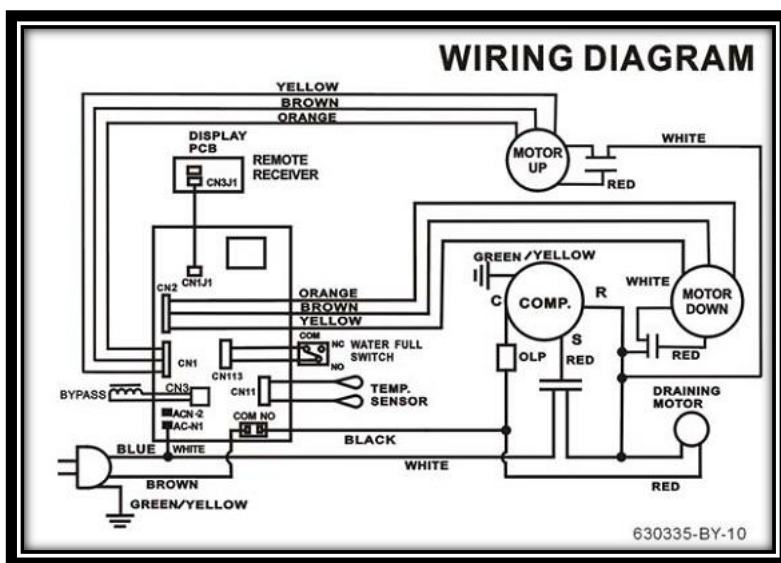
WIRING DIAGRAM

YELLOW
BROWN
ORANGE

MOTOR UP

WHITE

RED

DISPLAY PCB

CN3J1

REMOTE RECEIVER

CN1J1

CN2

ORANGE
BROWN
YELLOW

GREEN/YELLOW

C

COMP.

R

S

WHITE

MOTOR DOWN

RED

CN1

CN113

COM
NC
NO

WATER FULL SWITCH

OLP

RED

BYPASS

CN3

CN11

TEMP. SENSOR

DRAINING MOTOR

ACN-2
AC-N1

COM NO

BLACK

BLUE

WHITE

WHITE

BROWN

GREEN/YELLOW

RED

630335-BY-10